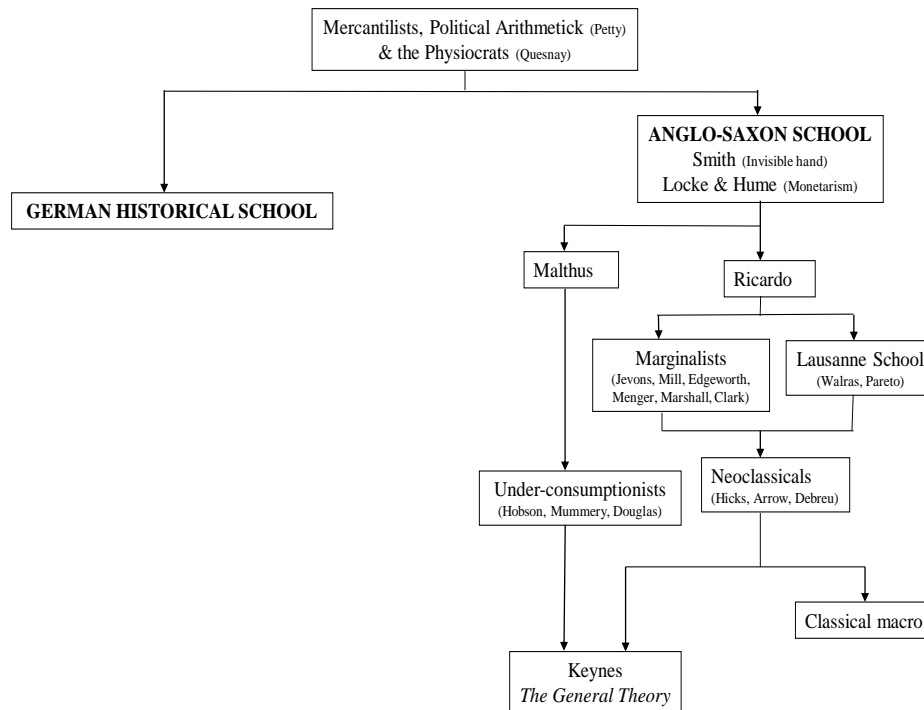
Mercantilists, Political Arithmetick (Petty) & the Physiocrats (Quesnay)

GERMAN HISTORICAL SCHOOL

ANGLO-SAXON SCHOOL
Smith (Invisible hand)
Locke & Hume (Monetarism)

Malthus

Ricardo

Marginalists (Jevons, Mill, Edgeworth, Menger, Marshall, Clark)

Lausanne School (Walras, Pareto)

Under-consumptionists (Hobson, Mummery, Douglas)

Neoclassicals (Hicks, Arrow, Debreu)

Classical macro

Keynes
*The General Theory*